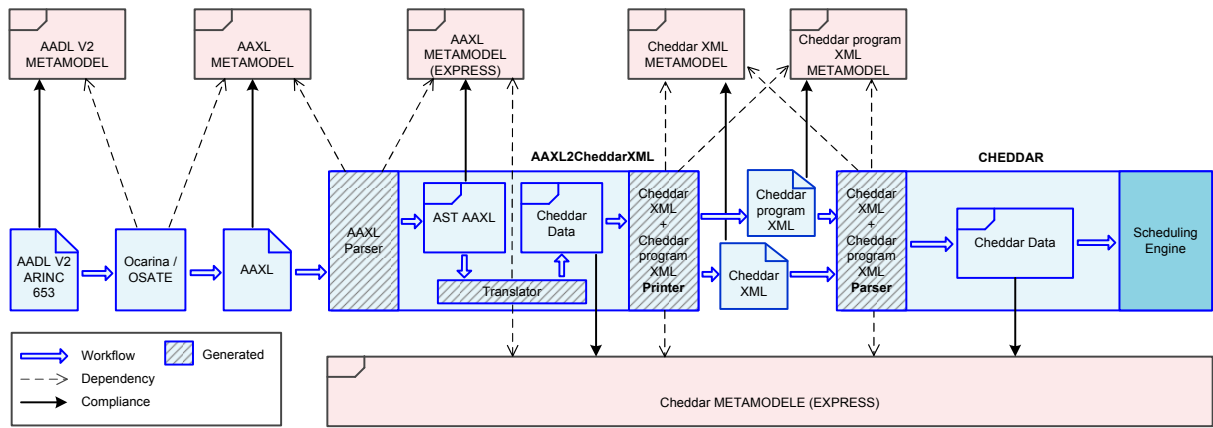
AADL V2 METAMODEL

AAXL METAMODEL

AAXL METAMODEL (EXPRESS)

Cheddar XML METAMODEL

Cheddar program XML METAMODEL

AAXL2CheddarXML

CHEDDAR

AADL V2 ARINC 653

Ocarina / OSATE

AAXL

AAXL Parser

AST AAXL

Cheddar Data

Translator

Cheddar XML + Cheddar program XML Printer

Cheddar program XML

Cheddar XML

Cheddar XML + Cheddar program XML Parser

Cheddar Data

Scheduling Engine

Workflow

Generated

Dependency

Compliance

Cheddar METAMODELE (EXPRESS)